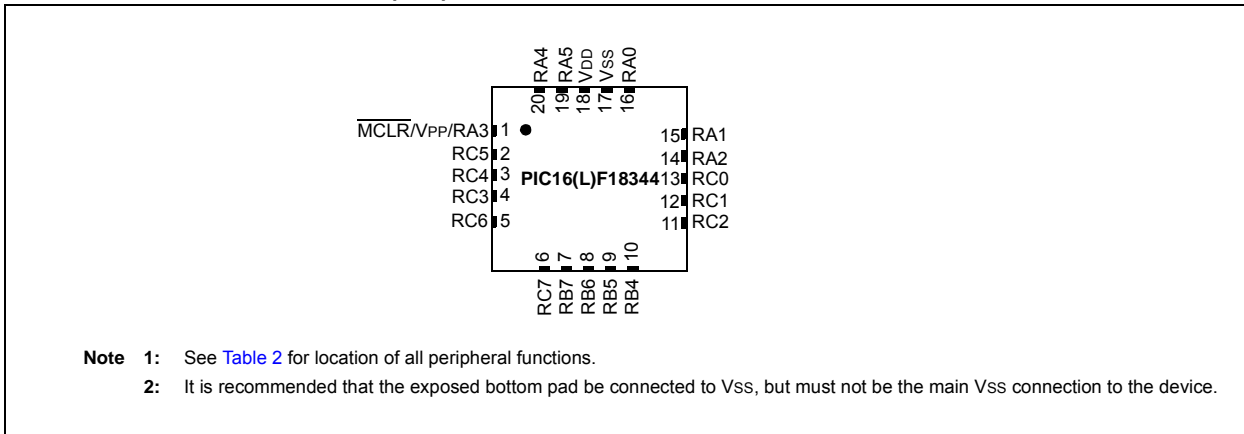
RA4
RA5
VDD
VSS
RA0

20
19
18
17
16

$\overline{MCLR}$/VPP/RA3 1
RC5 2
RC4 3
RC3 4
RC6 5

PIC16(L)F18344

15 RA1
14 RA2
13 RC0
12 RC1
11 RC2

6
7
8
9
10

RC7
RB7
RB6
RB5
RB4

Note 1: See Table 2 for location of all peripheral functions.

2: It is recommended that the exposed bottom pad be connected to VSS, but must not be the main VSS connection to the device.